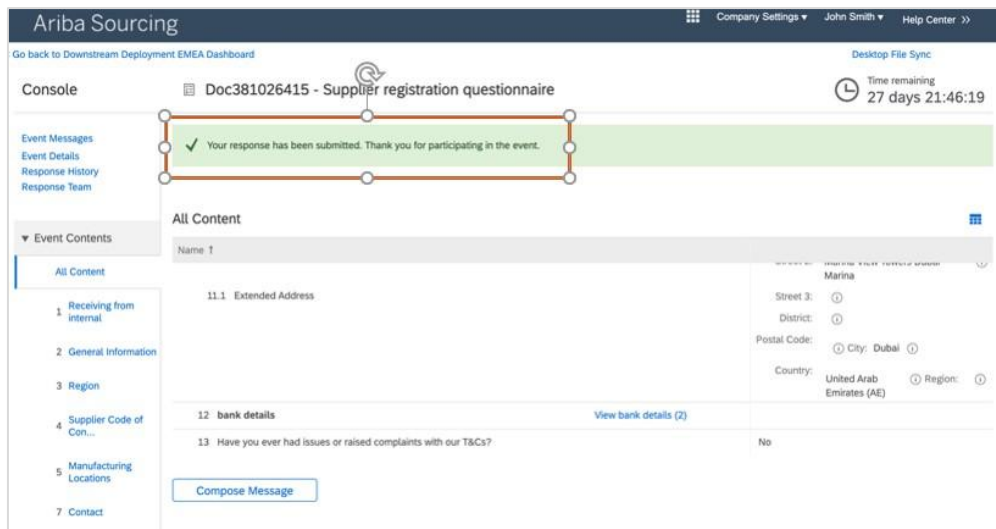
Ariba Sourcing

Company Settings ▾ John Smith ▾ Help Center >>

Go back to Downstream Deployment EMEA Dashboard

Desktop File Sync

Console

Doc381026415 - Supplier registration questionnaire

Time remaining
27 days 21:46:19

Event Messages
Event Details
Response History
Response Team

✓ Your response has been submitted. Thank you for participating in the event.

▾ Event Contents

All Content

1 Receiving from internal

2 General Information

3 Region

4 Supplier Code of Con...

5 Manufacturing Locations

7 Contact

All Content

Name ↑

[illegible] Marina View Towers Dubai Marina

11.1 Extended Address

Street 3:
District:
Postal Code: City: Dubai
Country: United Arab Emirates (AE) Region:

12 bank details View bank details (2)

13 Have you ever had issues or raised complaints with our T&Cs? No

Compose Message